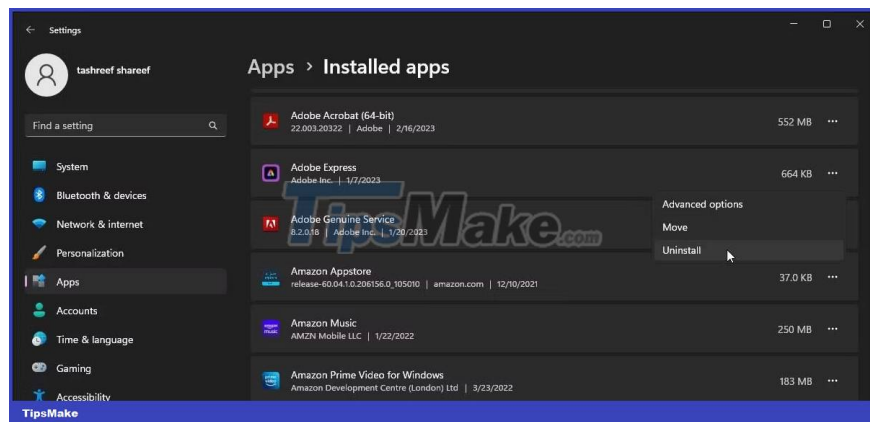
Settings

tashreef shareef

Find a setting

System
Bluetooth & devices
Network & internet
Personalization
Apps
Accounts
Time & language
Gaming
Accessibility

Apps > Installed apps

Adobe Acrobat (64-bit)
22.003.20322 | Adobe | 2/16/2023
552 MB

Adobe Express
Adobe Inc. | 1/7/2023
664 KB

Adobe Genuine Service
8.2.0.18 | Adobe Inc. | 1/20/2023

Advanced options
Move
Uninstall

Amazon Appstore
release-60.04.1.0.206156.0_105010 | amazon.com | 12/10/2021
37.0 KB

Amazon Music
AMZN Mobile LLC | 1/22/2022
250 MB

Amazon Prime Video for Windows
Amazon Development Centre (London) Ltd | 3/23/2022
183 MB

TipsMake.com

TipsMake